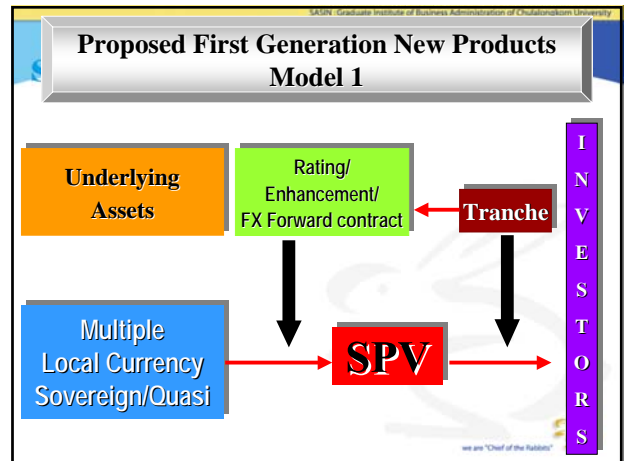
SASIN Graduate Institute of Business Administration of Chulalongkorn University

Proposed First Generation New Products Model 1

Underlying Assets

Rating/ Enhancement/ FX Forward contract

Tranche

I N V E S T O R S

Multiple Local Currency Sovereign/Quasi

SPV

we are "Chief of the Rabbits"